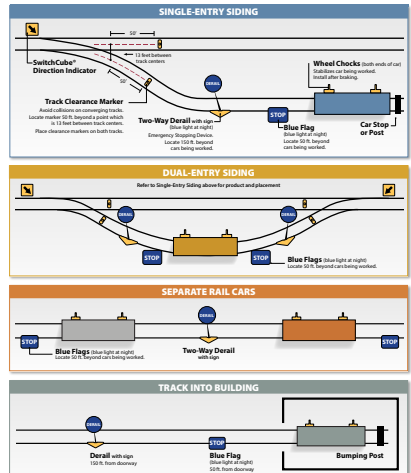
SINGLE-ENTRY SIDING

50'

13 feet between track centers

50'

SwitchCube® Direction Indicator

Track Clearance Marker
Avoid collisions on converging tracks. Locate marker 50 ft. beyond a point which is 13 feet between track centers. Place clearance markers on both tracks.

DERAIL

Two-Way Derail with sign (blue light at night)
Emergency Stopping Device. Locate 150 ft. beyond cars being worked.

STOP

Blue Flag (blue light at night)
Locate 50 ft. beyond cars being worked.

Wheel Chocks (both ends of car)
Stabilizes car being worked. Install after braking.

Car Stop or Post

DUAL-ENTRY SIDING

Refer to Single-Entry Siding above for product and placement

DERAIL

DERAIL

STOP

STOP

Blue Flags (blue light at night)
Locate 50 ft. beyond cars being worked.

SEPARATE RAIL CARS

DERAIL

STOP

STOP

Blue Flags (blue light at night)
Locate 50 ft. beyond cars being worked.

Two-Way Derail with sign

TRACK INTO BUILDING

DERAIL

Derail with sign
150 ft. from doorway

STOP

Blue Flag (blue light at night)
50 ft. from doorway

Bumping Post